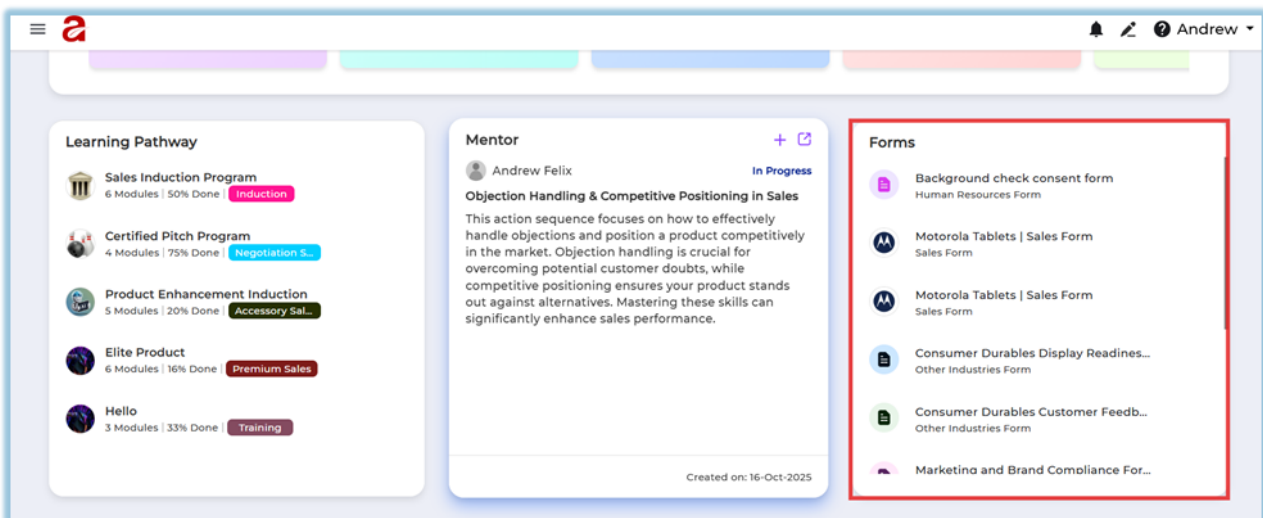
a

Andrew

Learning Pathway

Sales Induction Program
6 Modules | 50% Done | Induction

Certified Pitch Program
4 Modules | 75% Done | Negotiation S...

Product Enhancement Induction
5 Modules | 20% Done | Accessory Sal...

Elite Product
6 Modules | 16% Done | Premium Sales

Hello
3 Modules | 33% Done | Training

Mentor

Andrew Felix
In Progress

Objection Handling & Competitive Positioning in Sales

This action sequence focuses on how to effectively handle objections and position a product competitively in the market. Objection handling is crucial for overcoming potential customer doubts, while competitive positioning ensures your product stands out against alternatives. Mastering these skills can significantly enhance sales performance.

Created on: 16-Oct-2025

Forms

Background check consent form
Human Resources Form

Motorola Tablets | Sales Form
Sales Form

Motorola Tablets | Sales Form
Sales Form

Consumer Durables Display Readines...
Other Industries Form

Consumer Durables Customer Feedb...
Other Industries Form

Marketing and Brand Compliance For...